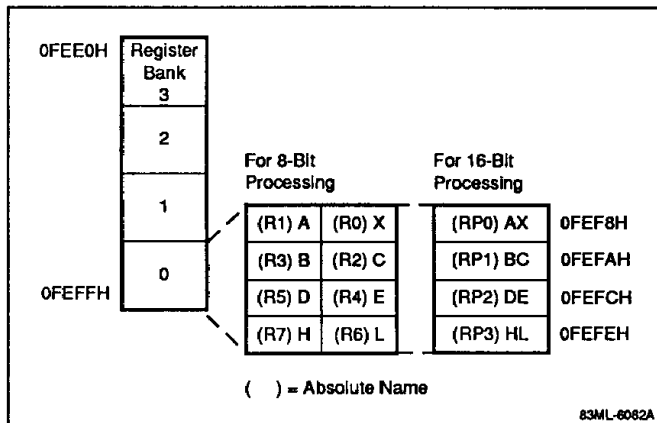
0FEE0H

| Register Bank 3 |
|---|
| 2 |
| 1 |
| 0 |

0FEFFH

For 8-Bit Processing

| (R1) A | (R0) X |
|---|---|
| (R3) B | (R2) C |
| (R5) D | (R4) E |
| (R7) H | (R6) L |

For 16-Bit Processing

| (RP0) AX | 0FEF8H |
|---|---|
| (RP1) BC | 0FEFAH |
| (RP2) DE | 0FEFCH |
| (RP3) HL | 0FEFEH |

(   ) = Absolute Name

83ML-6062A